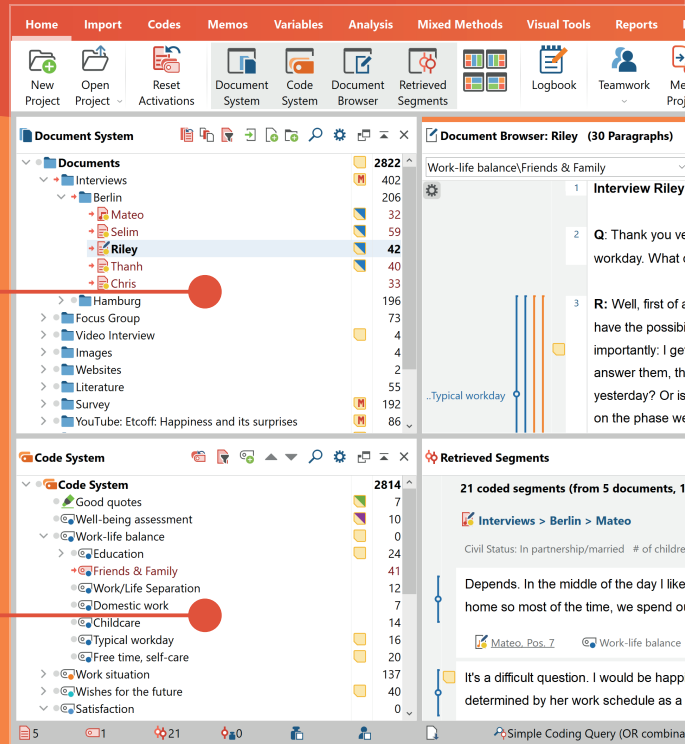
Home Import Codes Memos Variables Analysis Mixed Methods Visual Tools Reports

New Project
Open Project
Reset Activations
Document System
Code System
Document Browser
Retrieved Segments
Logbook
Teamwork

Document System

| | |
|---|---|
| Documents | 2822 |
| Interviews | 402 |
| Berlin | 206 |
| Mateo | 32 |
| Selim | 59 |
| Riley | 42 |
| Thanh | 40 |
| Chris | 33 |
| Hamburg | 196 |
| Focus Group | 73 |
| Video Interview | 4 |
| Images | 4 |
| Websites | 2 |
| Literature | 55 |
| Survey | 192 |
| YouTube: Etcoff: Happiness and its surprises | 86 |

Document Browser: Riley (30 Paragraphs)

Work-life balance\Friends & Family

1 Interview Riley

2 Q: Thank you ve workday. What c

3 R: Well, first of a have the possibi importantly: I ge answer them, th yesterday? Or is on the phase we

..Typical workday

Code System

| | |
|---|---|
| Code System | 2814 |
| Good quotes | 7 |
| Well-being assessment | 10 |
| Work-life balance | 0 |
| Education | 24 |
| Friends & Family | 41 |
| Work/Life Separation | 12 |
| Domestic work | 7 |
| Childcare | 14 |
| Typical workday | 16 |
| Free time, self-care | 20 |
| Work situation | 137 |
| Wishes for the future | 40 |
| Satisfaction | 0 |

Retrieved Segments

21 coded segments (from 5 documents, 1

Interviews > Berlin > Mateo

Civil Status: In partnership/married # of childre

Depends. In the middle of the day I like home so most of the time, we spend ou

Mateo, Pos. 7 Work-life balance

It's a difficult question. I would be happ determined by her work schedule as a

5 1 21 0 Simple Coding Query (OR combina